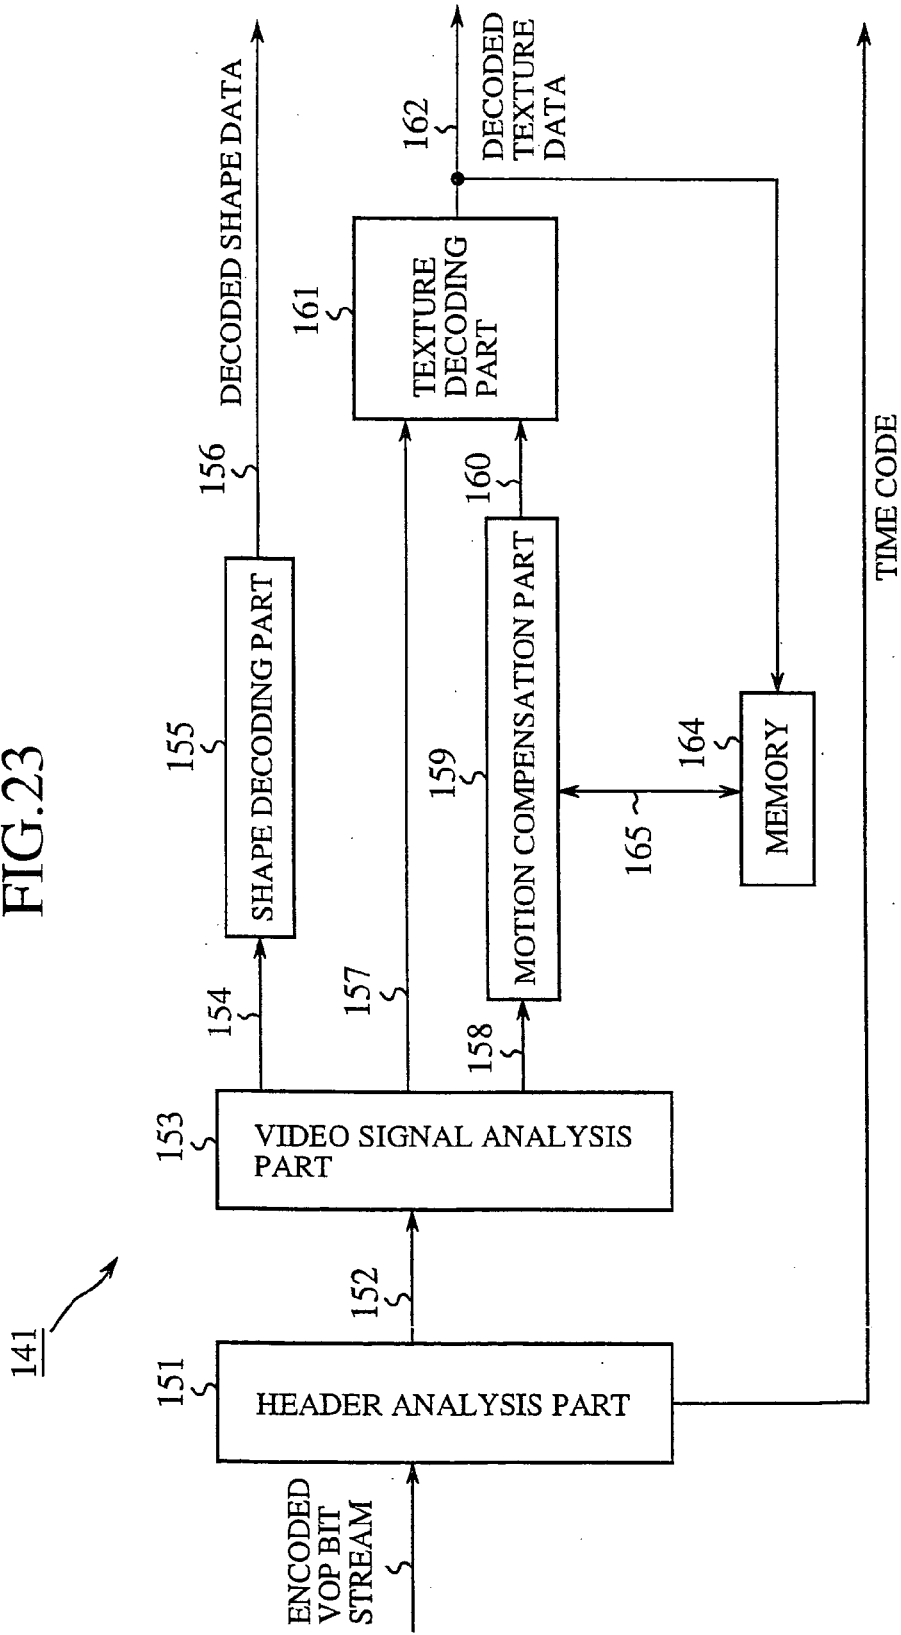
FIG.23

141

ENCODED VOP BIT STREAM

151

HEADER ANALYSIS PART

152

153

VIDEO SIGNAL ANALYSIS PART

154

157

158

155

SHAPE DECODING PART

156

DECODED SHAPE DATA

159

MOTION COMPENSATION PART

160

165

164

MEMORY

161

TEXTURE DECODING PART

162

DECODED TEXTURE DATA

TIME CODE